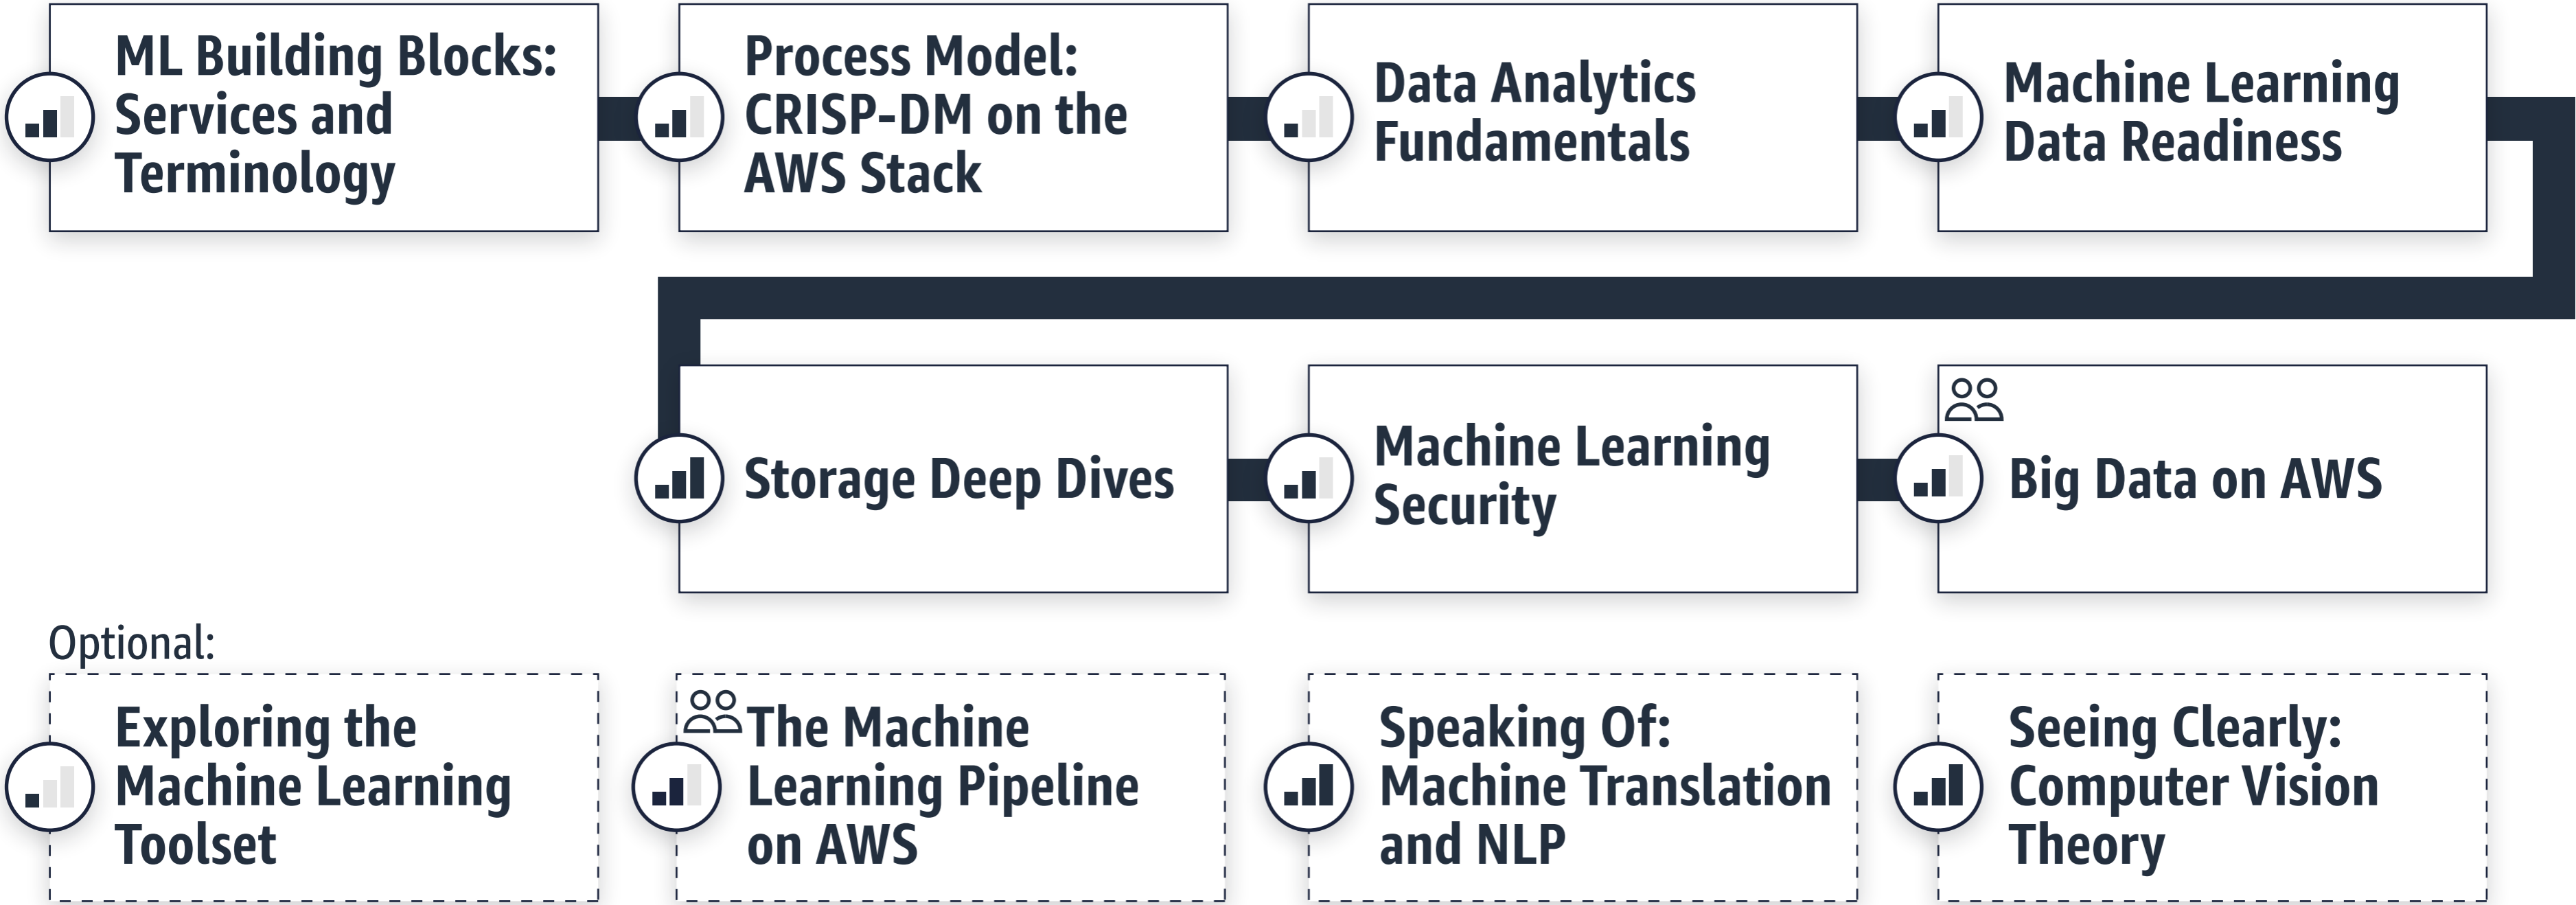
ML Building Blocks: Services and Terminology

Process Model: CRISP-DM on the AWS Stack

Data Analytics Fundamentals

Machine Learning Data Readiness

Storage Deep Dives

Machine Learning Security

Big Data on AWS

Optional:

Exploring the Machine Learning Toolset

The Machine Learning Pipeline on AWS

Speaking Of: Machine Translation and NLP

Seeing Clearly: Computer Vision Theory